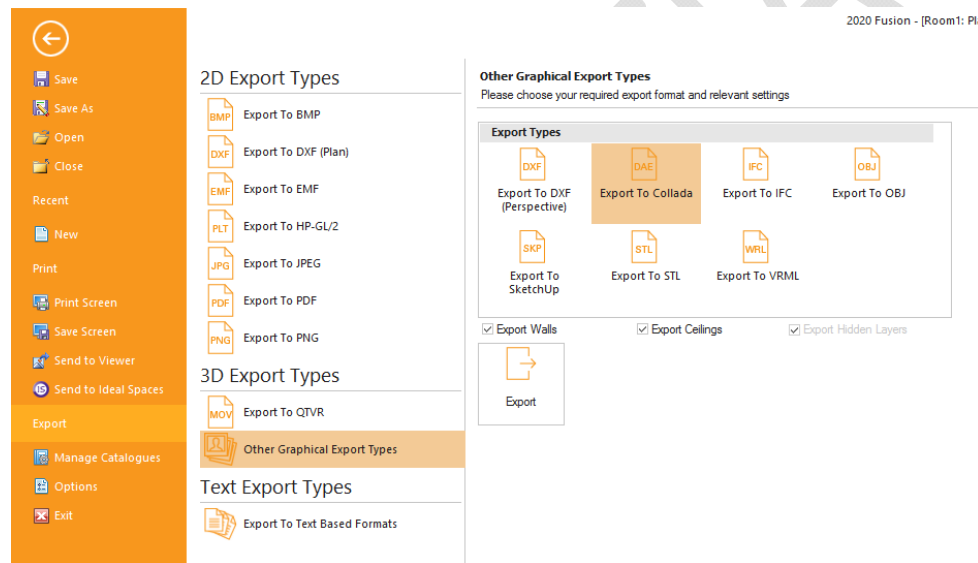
2020 Fusion - [Room1: Pl

Save
Save As
Open
Close
Recent
New
Print
Print Screen
Save Screen
Send to Viewer
Send to Ideal Spaces
Export
Manage Catalogues
Options
Exit

2D Export Types
BMP Export To BMP
DXF Export To DXF (Plan)
EMF Export To EMF
PLT Export To HP-GL/2
JPG Export To JPEG
PDF Export To PDF
PNG Export To PNG

3D Export Types
MOV Export To QTVR
Other Graphical Export Types

Text Export Types
Export To Text Based Formats

Other Graphical Export Types
Please choose your required export format and relevant settings

Export Types
DXF Export To DXF (Perspective)
DAE Export To Collada
IFC Export To IFC
OBJ Export To OBJ
SKP Export To SketchUp
STL Export To STL
WRL Export To VRML

Export Walls
Export Ceilings
Export Hidden Layers

Export